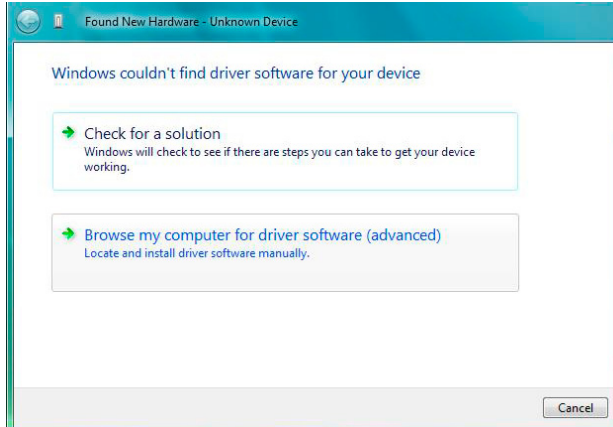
Found New Hardware - Unknown Device

Windows couldn't find driver software for your device

Check for a solution
Windows will check to see if there are steps you can take to get your device working.

Browse my computer for driver software (advanced)
Locate and install driver software manually.

Cancel